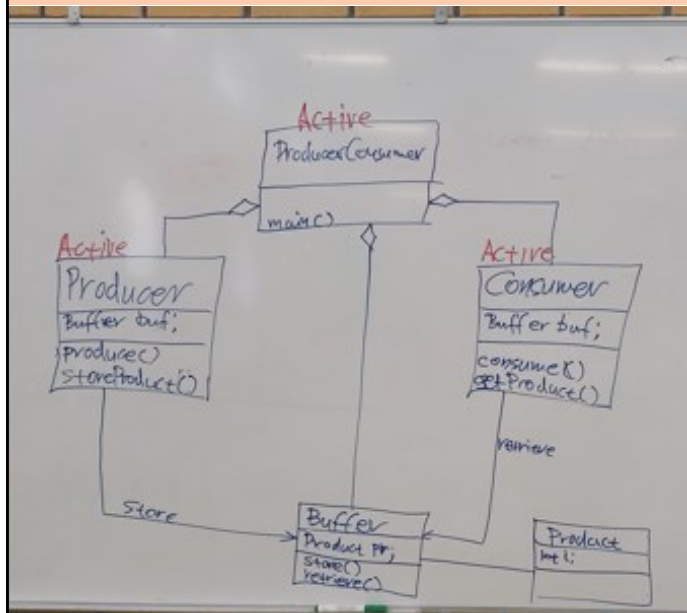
Active
ProducerConsumer

main()

Active
Producer
Buffer buf;
produce()
storeProduct()

Active
Consumer
Buffer buf;
consume()
getProduce()

retrieve

Store

Buffer
Product pr;
store()
retrieve()

Product
int i;